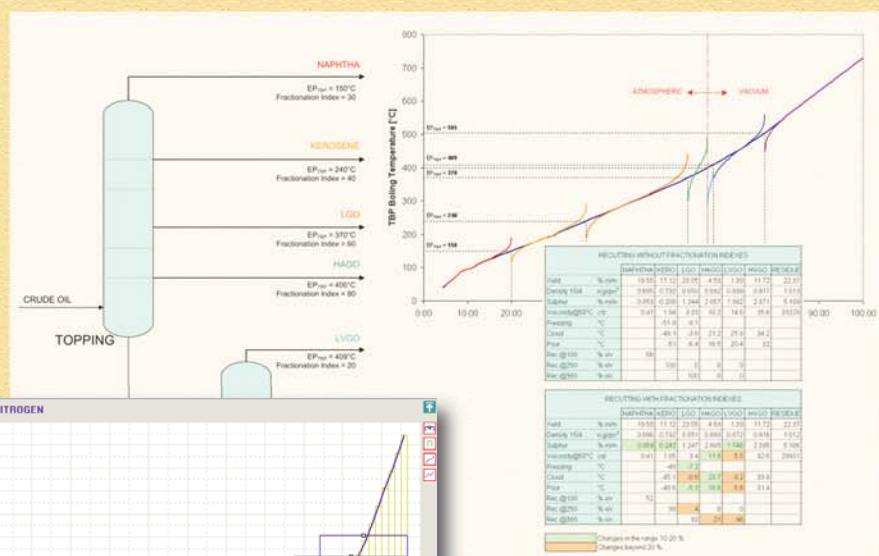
NAPHTHA
$EP_{TBP}$ = 150°C
Fractionation Index = 30

KEROSENE
$EP_{TBP}$ = 240°C
Fractionation Index = 40

LGO
$EP_{TBP}$ = 370°C
Fractionation Index = 60

HAGO
$EP_{TBP}$ = 406°C
Fractionation Index = 80

CRUDE OIL

TOPPING

LVGO
$EP_{TBP}$ = 409°C
Fractionation Index = 20

ITROGEN

800
700
600
500
400
300
200
100
0
TBP Boiling Temperature [°C]
ATMOSPHERIC
VACUUM
$EP_{TBP}$ = 505
$EP_{TBP}$ = 409
$EP_{TBP}$ = 370
$EP_{TBP}$ = 240
$EP_{TBP}$ = 150
0.00
10.00
20.00
90.00
100.00

RECUTTING WITHOUT FRACTIONATION INDEXES

| | | NAPHTHA | KERO | LGO | HAGO | LVGO | HVGO | RESIDUE |
|---|---|---|---|---|---|---|---|---|
| Yield | % m/m | 10.55 | 11.12 | 23.05 | 4.59 | 1.93 | 11.72 | 22.37 |
| Density 15/4 | g/cm³ | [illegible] | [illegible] | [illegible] | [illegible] | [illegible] | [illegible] | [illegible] |
| Sulphur | % m/m | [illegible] | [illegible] | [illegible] | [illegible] | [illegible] | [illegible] | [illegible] |
| Viscosity@50°C | cst | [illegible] | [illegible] | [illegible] | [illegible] | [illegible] | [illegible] | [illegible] |
| Freezing | °C | | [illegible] | | | | | |
| Cloud | °C | | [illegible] | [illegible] | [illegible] | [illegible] | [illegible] | |
| Pour | °C | | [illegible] | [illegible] | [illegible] | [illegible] | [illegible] | |
| Rec.@150 | % v/v | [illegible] | | | | | | |
| Rec.@250 | % v/v | | 100 | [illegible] | 0 | 0 | | |
| Rec.@350 | % v/v | | | 100 | 0 | 0 | | |

RECUTTING WITH FRACTIONATION INDEXES

| | | NAPHTHA | KERO | LGO | HAGO | LVGO | HVGO | RESIDUE |
|---|---|---|---|---|---|---|---|---|
| Yield | % m/m | 10.55 | 11.12 | 23.05 | 4.59 | 1.93 | 11.72 | 22.37 |
| Density 15/4 | g/cm³ | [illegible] | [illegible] | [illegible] | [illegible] | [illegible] | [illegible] | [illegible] |
| Sulphur | % m/m | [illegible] | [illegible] | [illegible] | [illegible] | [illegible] | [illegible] | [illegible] |
| Viscosity@50°C | cst | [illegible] | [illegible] | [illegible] | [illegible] | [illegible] | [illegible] | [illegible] |
| Freezing | °C | | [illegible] | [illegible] | | | | |
| Cloud | °C | | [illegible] | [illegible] | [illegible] | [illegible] | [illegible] | |
| Pour | °C | | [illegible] | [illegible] | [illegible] | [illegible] | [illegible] | |
| Rec.@150 | % v/v | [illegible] | | | | | | |
| Rec.@250 | % v/v | | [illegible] | 4 | 0 | 0 | | |
| Rec.@350 | % v/v | | | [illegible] | 21 | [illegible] | | |

Changes in the range 10-20 %
Changes beyond 20 %